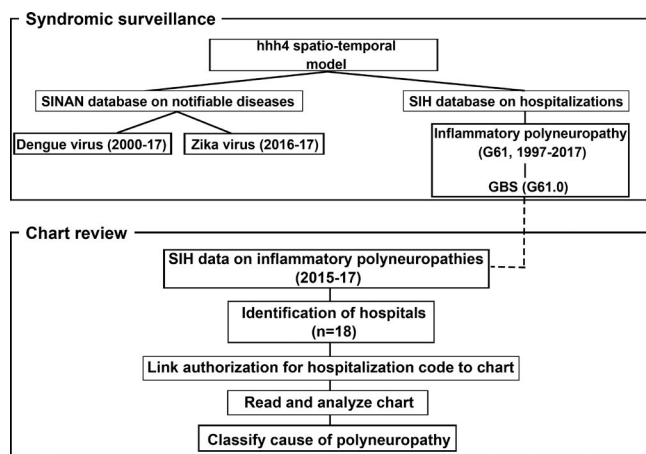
Syndromic surveillance

hhh4 spatio-temporal model

SINAN database on notifiable diseases

SIH database on hospitalizations

Dengue virus (2000-17)

Zika virus (2016-17)

Inflammatory polyneuropathy (G61, 1997-2017)

GBS (G61.0)

Chart review

SIH data on inflammatory polyneuropathies (2015-17)

Identification of hospitals (n=18)

Link authorization for hospitalization code to chart

Read and analyze chart

Classify cause of polyneuropathy